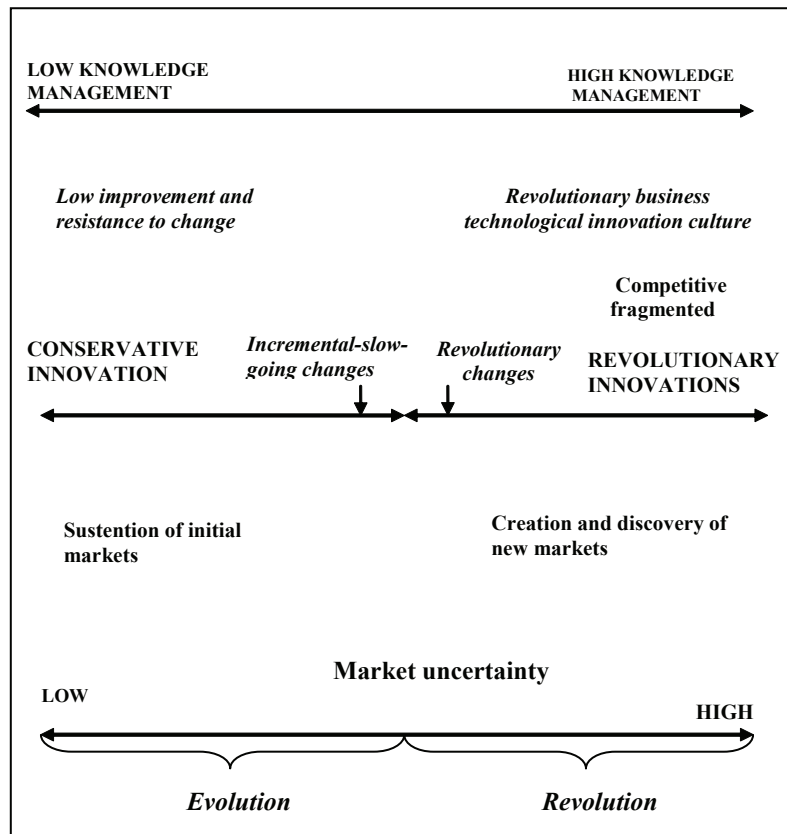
LOW KNOWLEDGE MANAGEMENT

HIGH KNOWLEDGE MANAGEMENT

Low improvement and resistance to change

Revolutionary business technological innovation culture

Competitive fragmented

CONSERVATIVE INNOVATION

Incremental-slow-going changes

Revolutionary changes

REVOLUTIONARY INNOVATIONS

Sustention of initial markets

Creation and discovery of new markets

Market uncertainty

LOW

HIGH

Evolution

Revolution